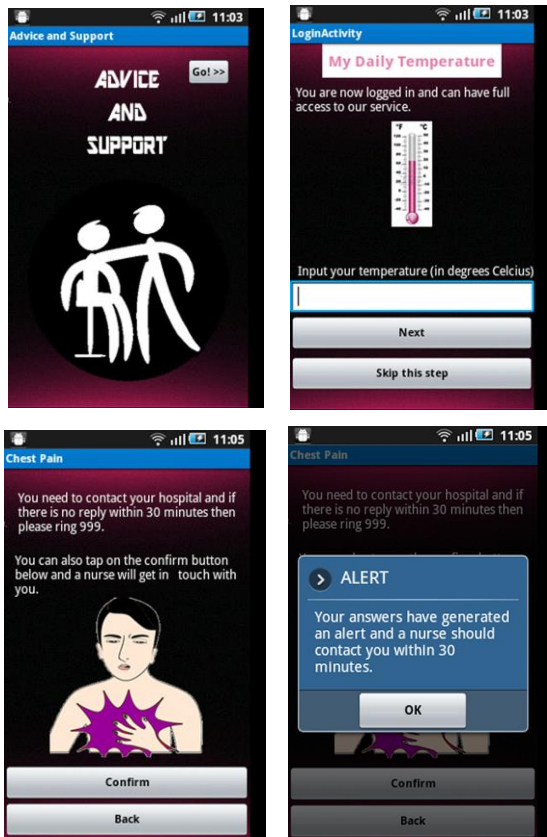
11:03
Advice and Support
ADVICE AND SUPPORT
Go! >>

11:03
LoginActivity
My Daily Temperature
You are now logged in and can have full access to our service.
°F °C
Input your temperature (in degrees Celcius)
Next
Skip this step

11:05
Chest Pain
You need to contact your hospital and if there is no reply within 30 minutes then please ring 999.

You can also tap on the confirm button below and a nurse will get in touch with you.
Confirm
Back

11:05
Chest Pain
You need to contact your hospital and if there is no reply within 30 minutes then please ring 999.
ALERT
Your answers have generated an alert and a nurse should contact you within 30 minutes.
OK
Confirm
Back